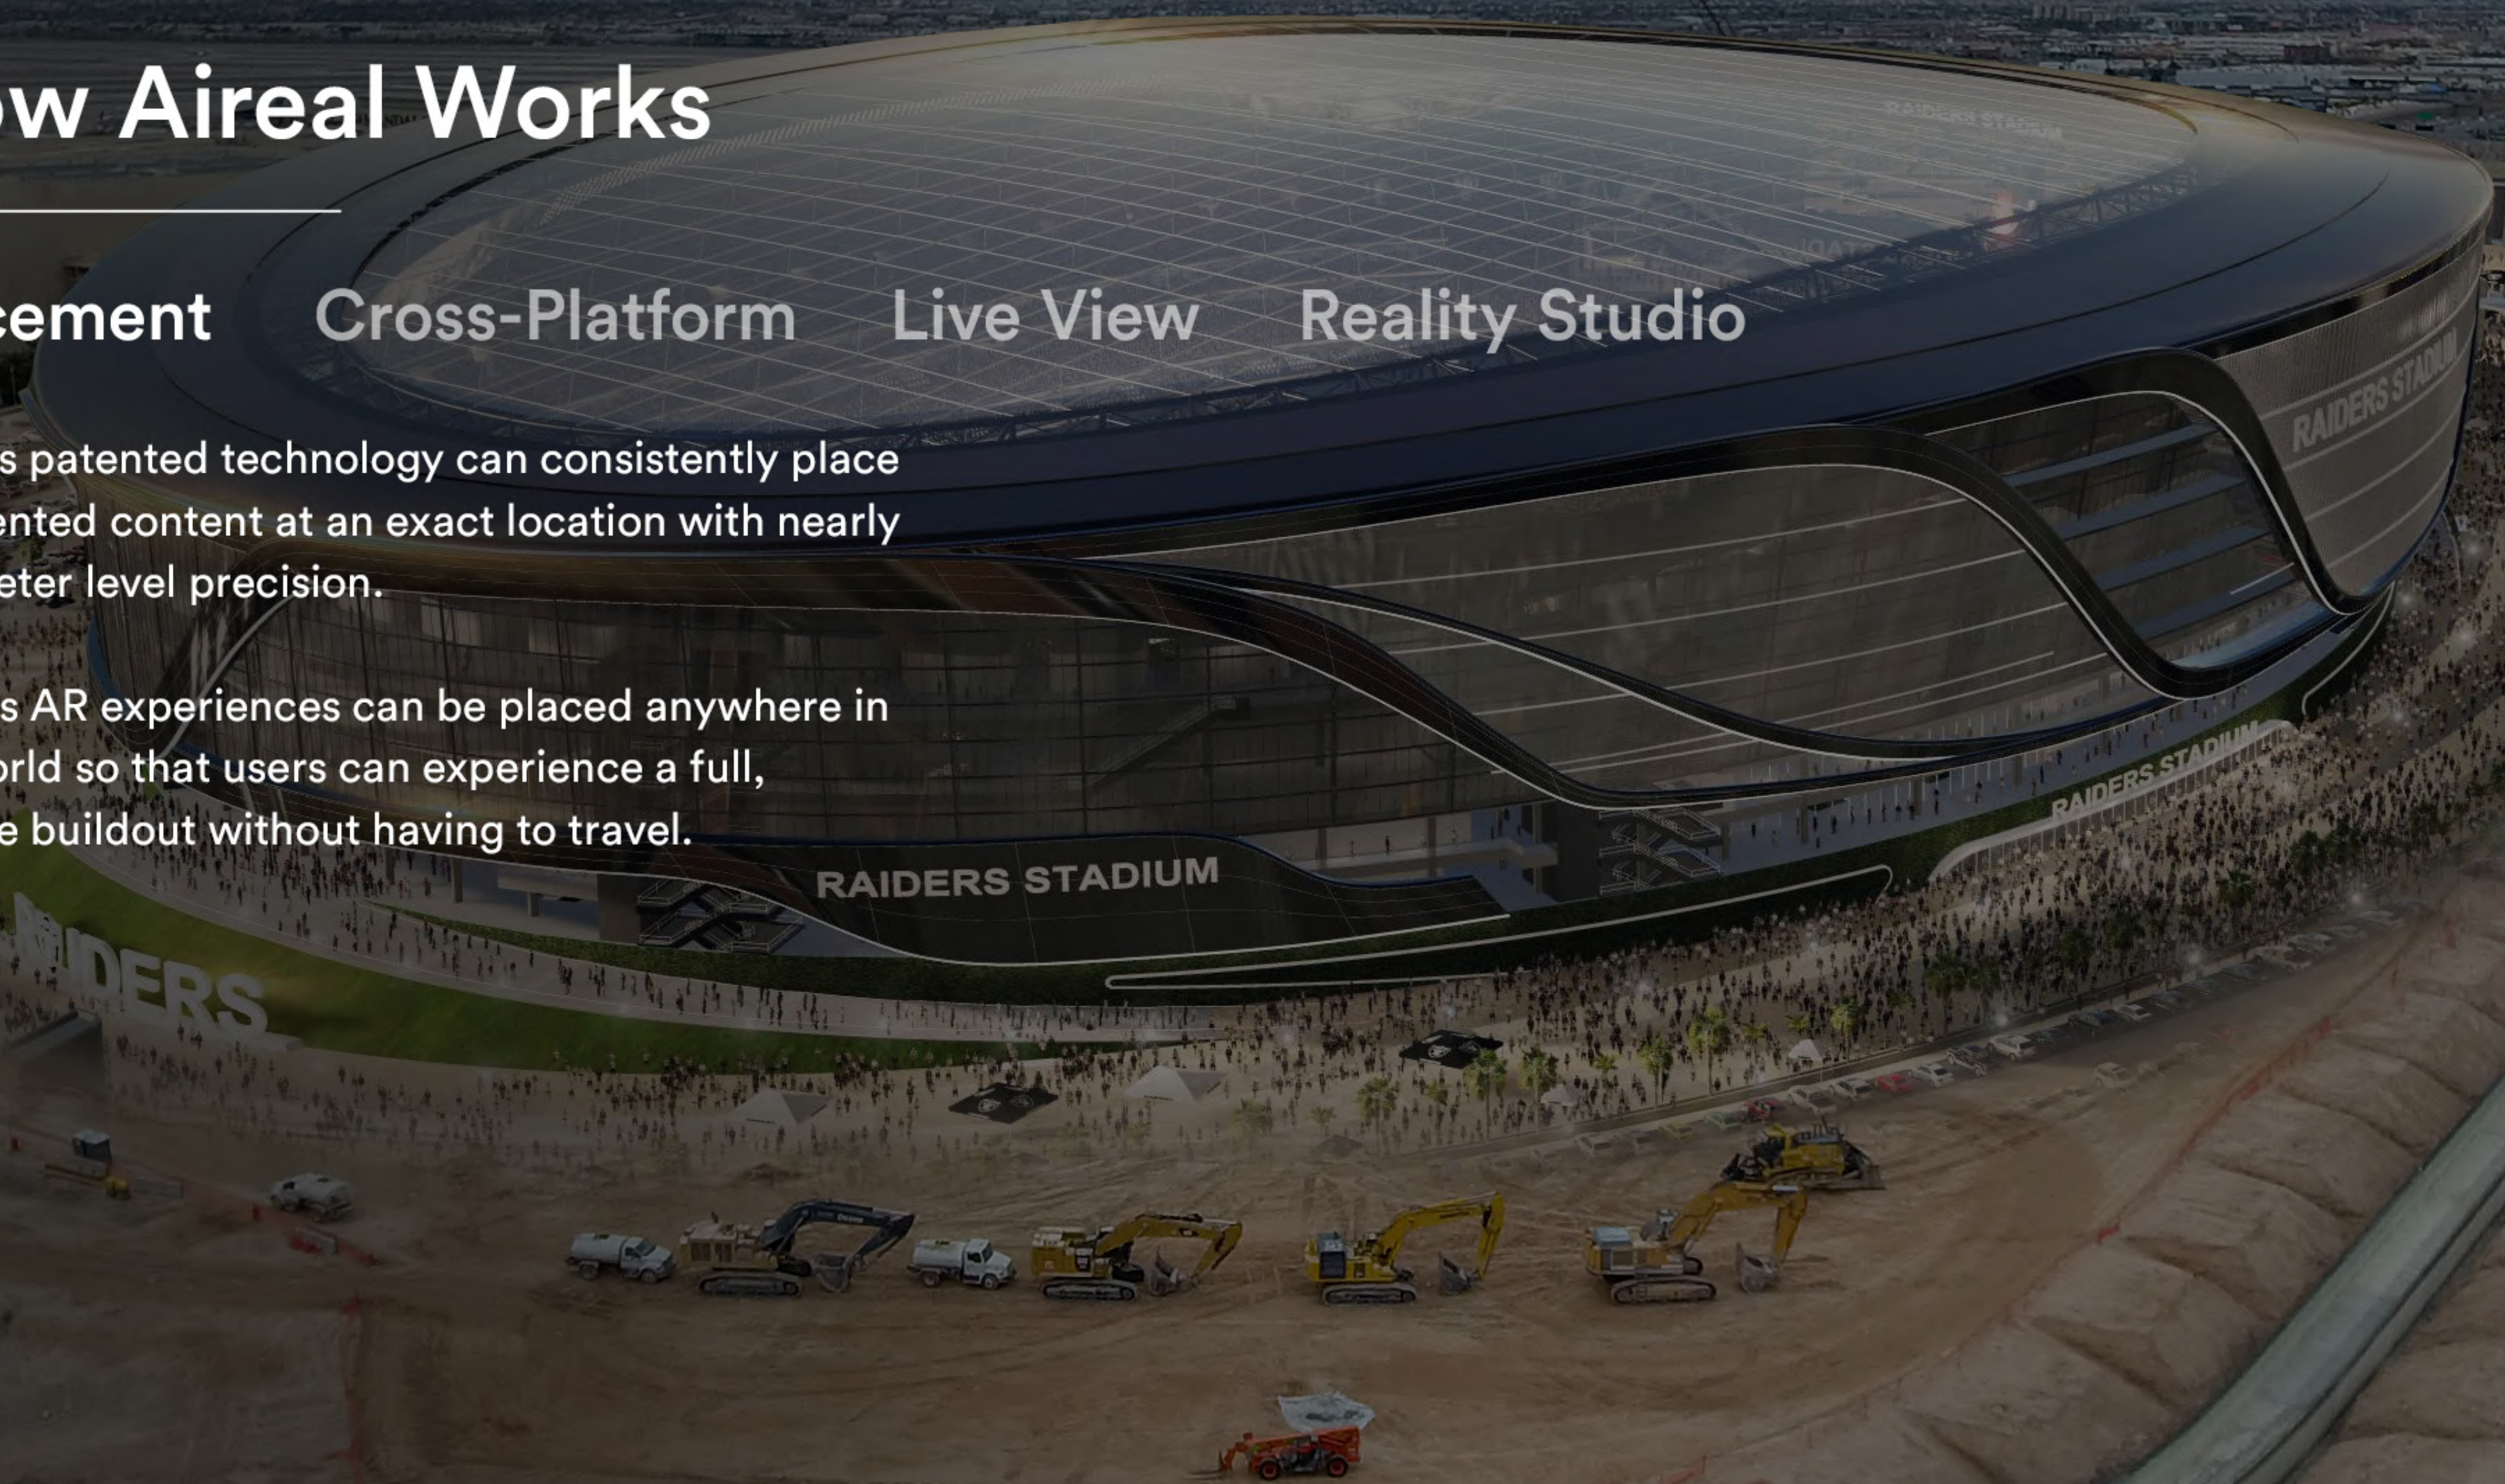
ow Aireal Works

cement Cross-Platform Live View Reality Studio

s patented technology can consistently place ented content at an exact location with nearly eter level precision.

s AR experiences can be placed anywhere in orld so that users can experience a full, e buildout without having to travel.

RAIDERS STADIUM

RAIDERS STADIUM

RAIDERS STADIUM

RAIDERS STADIUM

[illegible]DERS